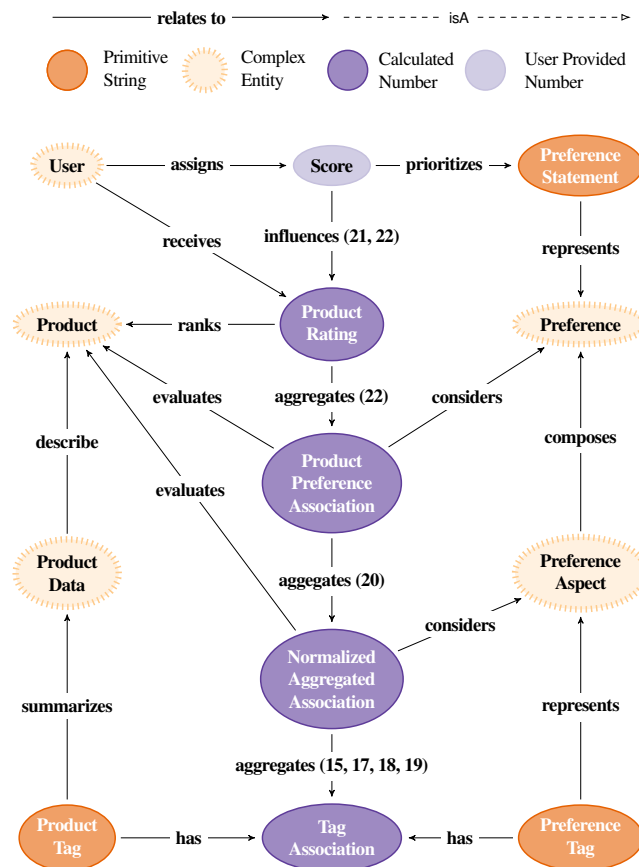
relates to

isA

Primitive String

Complex Entity

Calculated Number

User Provided Number

User

assigns

Score

prioritizes

Preference Statement

receives

influences (21, 22)

represents

Product

ranks

Product Rating

Preference

evaluates

aggregates (22)

considers

describe

Product Preference Association

composes

evaluates

Product Data

aggregates (20)

Preference Aspect

considers

Normalized Aggregated Association

summarizes

represents

aggregates (15, 17, 18, 19)

Product Tag

has

Tag Association

has

Preference Tag